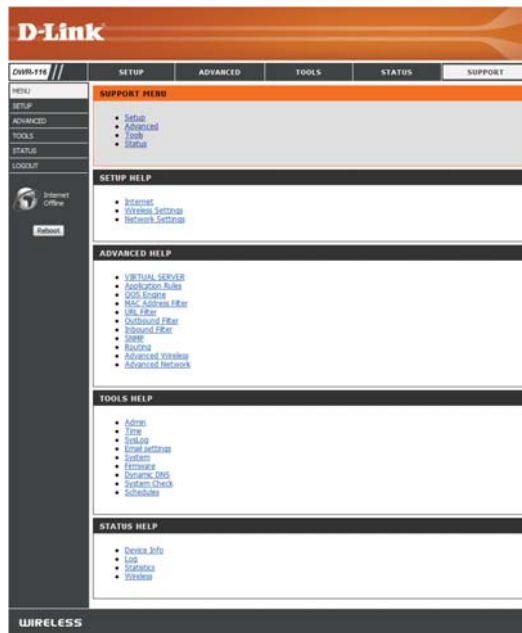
D-Link

DWR-116

SETUP | ADVANCED | TOOLS | STATUS | SUPPORT

MENU
SETUP
ADVANCED
TOOLS
STATUS
LOGOUT

Internet Offline

Reboot

SUPPORT MENU

• Setup
• Advanced
• Tools
• Status

SETUP HELP

• Internet
• Wireless Settings
• Network Settings

ADVANCED HELP

• VIRTUAL SERVER
• Application Rules
• QOS Engine
• MAC Address Filter
• URL Filter
• Outbound Filter
• Inbound Filter
• SNMP
• Routing
• Advanced Wireless
• Advanced Network

TOOLS HELP

• Admin
• Time
• SysLog
• Email settings
• System
• Firmware
• Dynamic DNS
• System Check
• Schedules

STATUS HELP

• Device Info
• Log
• Statistics
• Wireless

WIRELESS